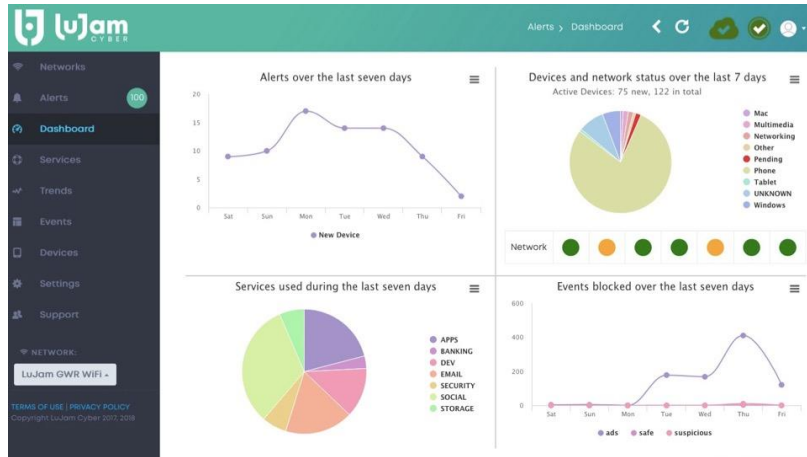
LuJam CYBER

Alerts › Dashboard

Networks
Alerts 100
Dashboard
Services
Trends
Events
Devices
Settings
Support

NETWORK:
LuJam GWR WiFi

TERMS OF USE | PRIVACY POLICY
Copyright LuJam Cyber 2017, 2018

Alerts over the last seven days

| 20 |
| 15 |
| 10 |
| 5 |
| 0 |

Sat Sun Mon Tue Wed Thu Fri

New Device

Devices and network status over the last 7 days
Active Devices: 75 new, 122 in total

Mac
Multimedia
Networking
Other
Pending
Phone
Tablet
UNKNOWN
Windows

Network

Services used during the last seven days

APPS
BANKING
DEV
EMAIL
SECURITY
SOCIAL
STORAGE

Events blocked over the last seven days

600
400
200
0

Sat Sun Mon Tue Wed Thu Fri

ads safe suspicious